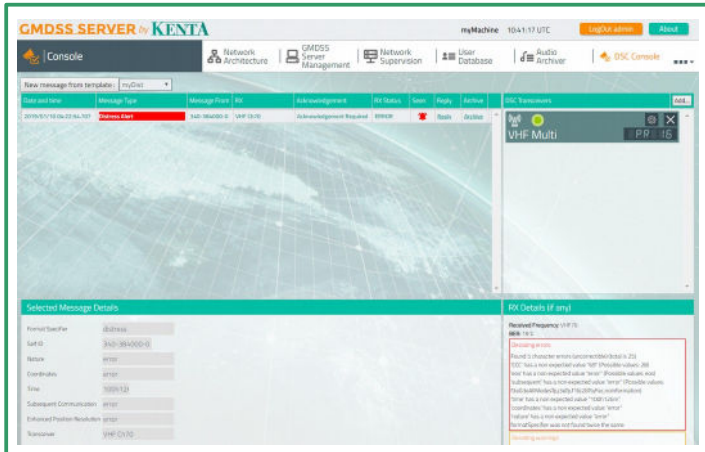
GMDSS SERVER by KENTA

myMachine 10:41:17 UTC

LogOut admin

About

Console

Network Architecture

GMDSS Server Management

Network Supervision

User Database

Audio Archiver

DSC Console

New message from template: myDist

| Date and time | Message Type | Message From | RX | Acknowledgement | RX Status | Seen | Reply | Archive |
|---|---|---|---|---|---|---|---|---|
| 2019/01/18 06:22:54.707 | Distress Alert | 340-384000-0 | VHF DX70 | Acknowledgement Required | ERROR | | Reply | Archive |

DSC Transceivers

Add...

VHF Multi

PR 16

Selected Message Details

Format Specifier distress

Self ID 340-384000-0

Nature error

Coordinates error

Time 100h12l

Subsequent Communication error

Enhanced Position Resolution error

Transceiver VHF DX70

RX Details (if any)

Received Frequency VHF 70

Decoding errors

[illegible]

Decoding warnings